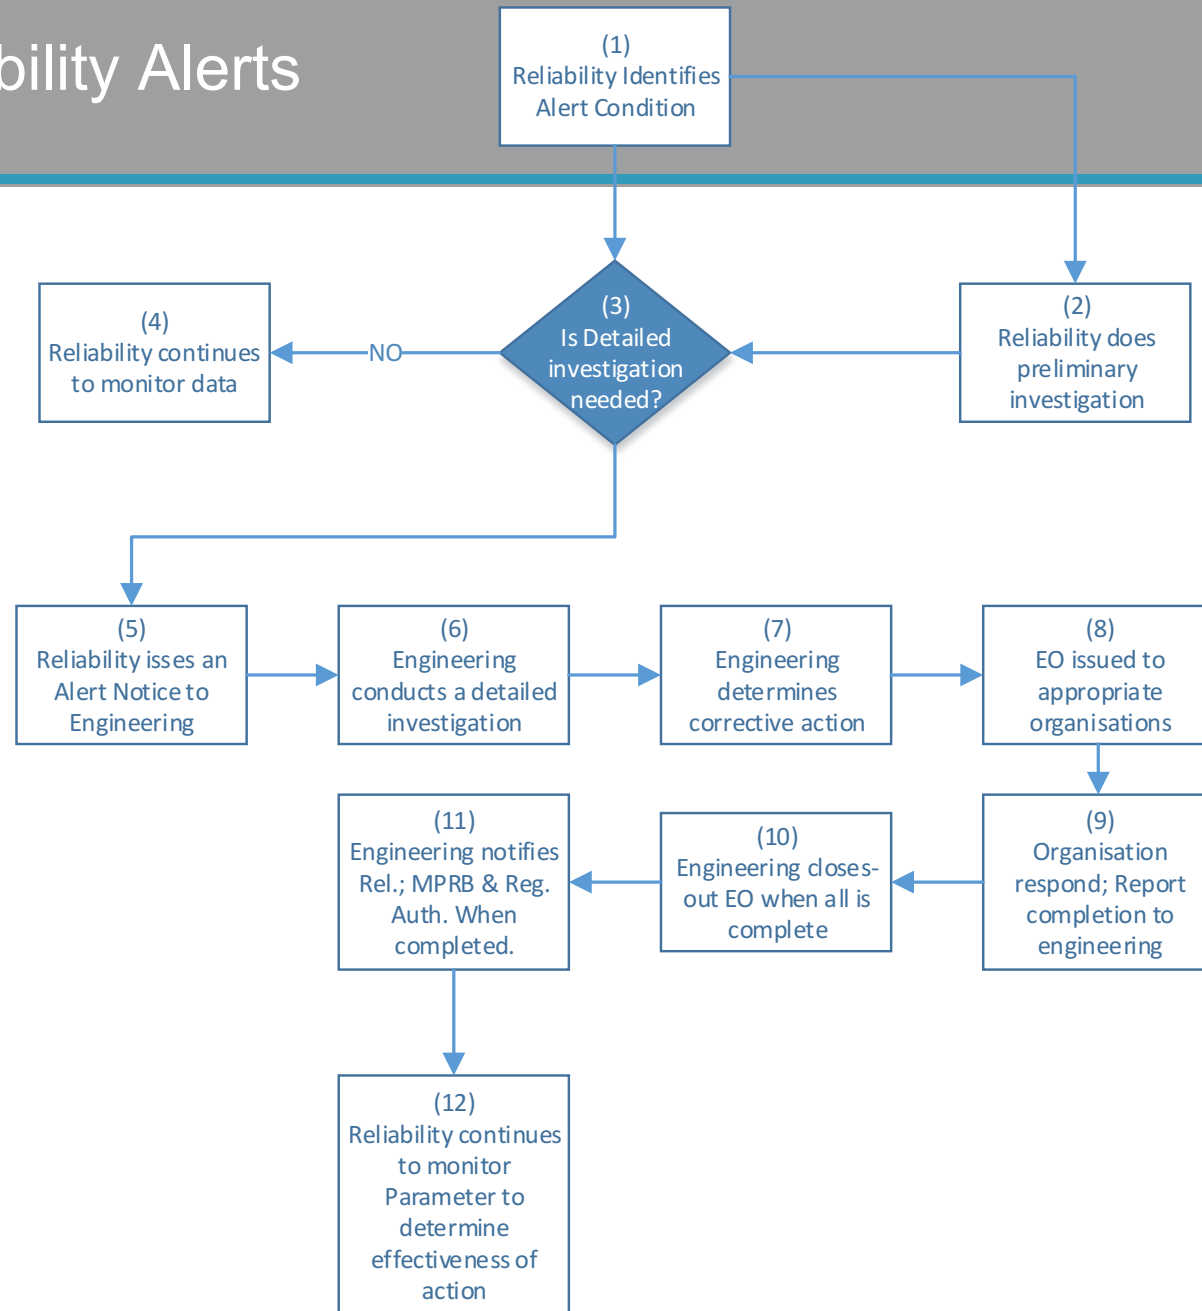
bility Alerts

(1)
Reliability Identifies Alert Condition

(2)
Reliability does preliminary investigation

(3)
Is Detailed investigation needed?

NO

(4)
Reliability continues to monitor data

(5)
Reliability isses an Alert Notice to Engineering

(6)
Engineering conducts a detailed investigation

(7)
Engineering determines corrective action

(8)
EO issued to appropriate organisations

(9)
Organisation respond; Report completion to engineering

(10)
Engineering closes-out EO when all is complete

(11)
Engineering notifies Rel.; MPRB & Reg. Auth. When completed.

(12)
Reliability continues to monitor Parameter to determine effectiveness of action